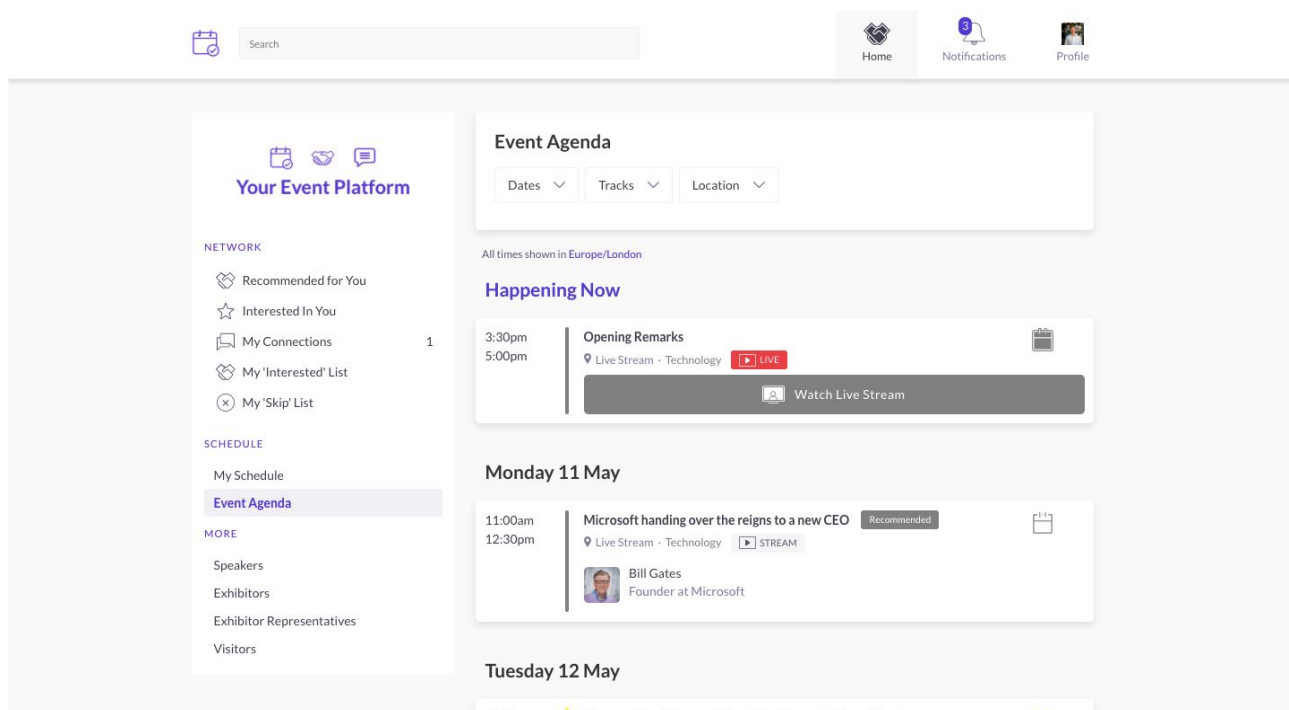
Search

Home

3

Notifications

Profile

Your Event Platform

NETWORK

Recommended for You

Interested In You

My Connections 1

My 'Interested' List

My 'Skip' List

SCHEDULE

My Schedule

Event Agenda

MORE

Speakers

Exhibitors

Exhibitor Representatives

Visitors

Event Agenda

Dates

Tracks

Location

All times shown in Europe/London

Happening Now

3:30pm
5:00pm

Opening Remarks

Live Stream · Technology LIVE

Watch Live Stream

Monday 11 May

11:00am
12:30pm

Microsoft handing over the reigns to a new CEO Recommended

Live Stream · Technology STREAM

Bill Gates
Founder at Microsoft

Tuesday 12 May